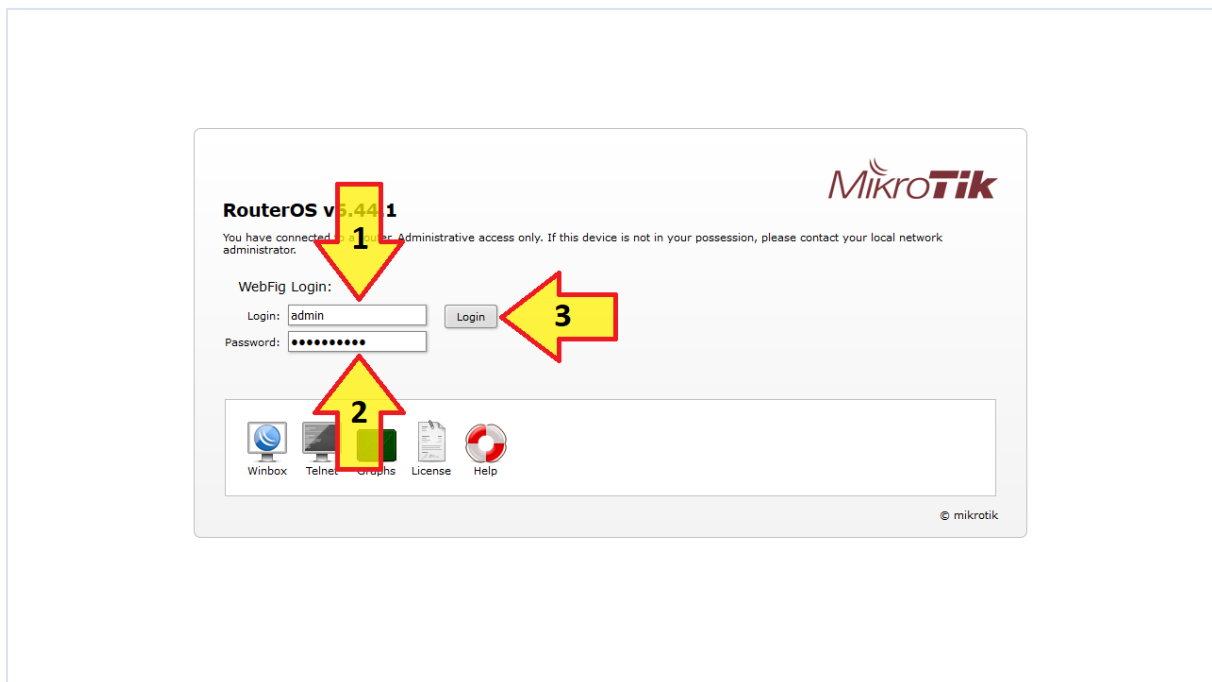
MikroTik

RouterOS v6.44.1

You have connected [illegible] router. Administrative access only. If this device is not in your possession, please contact your local network administrator.

1

WebFig Login:

Login: admin

Login

3

Password: ••••••••••

2

Winbox Telnet Graphs License Help

© mikrotik